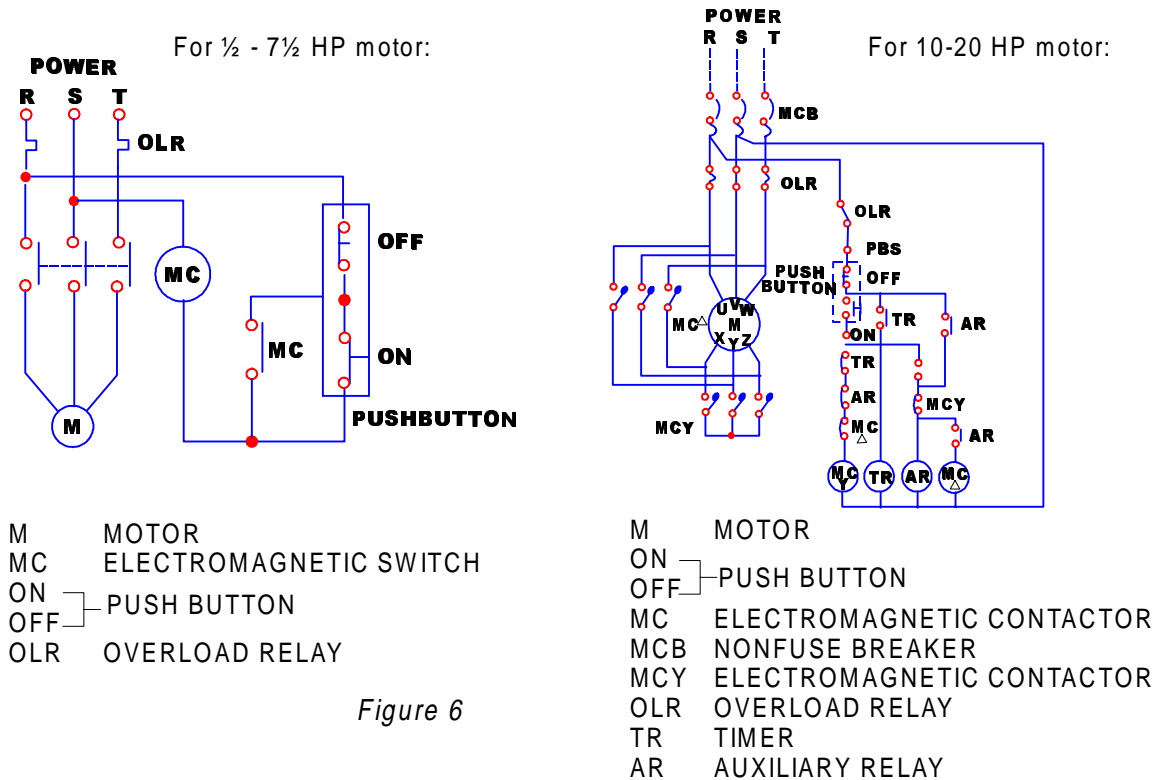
For ½ - 7½ HP motor:

POWER
R S T
OLR
MC
OFF
MC
ON
PUSHBUTTON
M

M MOTOR
MC ELECTROMAGNETIC SWITCH
ON
OFF PUSH BUTTON
OLR OVERLOAD RELAY

Figure 6

POWER
R S T
For 10-20 HP motor:
MCB
OLR
OLR
PBS
PUSH BUTTON
OFF
U V W
M
X Y Z
MC△
ON
TR
AR
TR
AR
MC△
MCY
AR
MCY
MCY
TR
AR
MC△

M MOTOR
ON
OFF PUSH BUTTON
MC ELECTROMAGNETIC CONTACTOR
MCB NONFUSE BREAKER
MCY ELECTROMAGNETIC CONTACTOR
OLR OVERLOAD RELAY
TR TIMER
AR AUXILIARY RELAY